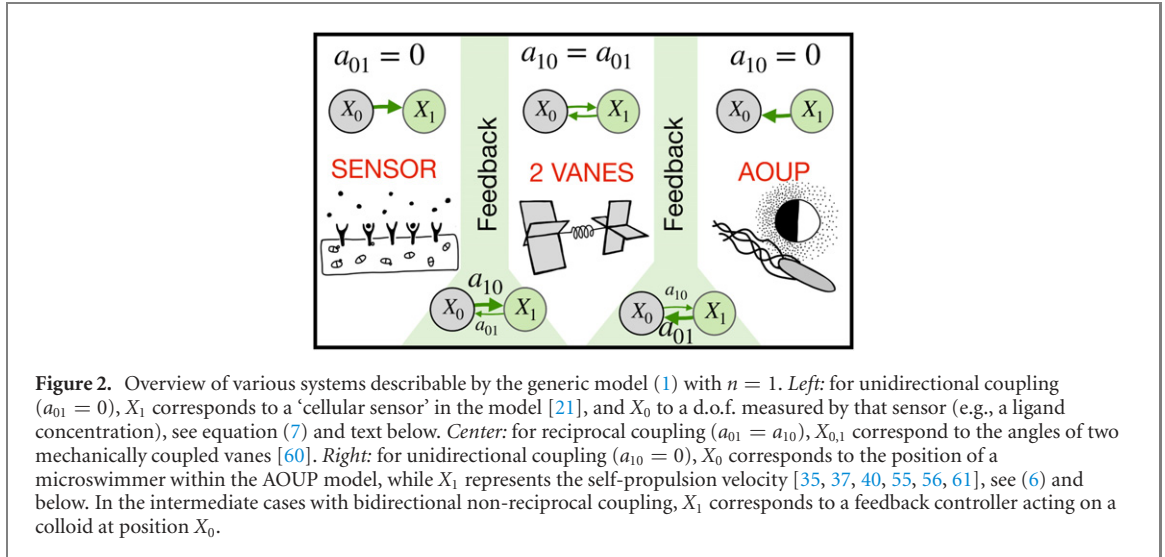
$a_{01} = 0$

$X_0$ $X_1$

SENSOR

Feedback

$a_{10} = a_{01}$

$X_0$ $X_1$

2 VANES

Feedback

$a_{10} = 0$

$X_0$ $X_1$

AOUP

$a_{10}$

$X_0$ $X_1$

$a_{01}$

$a_{10}$

$X_0$ $X_1$

$a_{01}$

**Figure 2.** Overview of various systems describable by the generic model (1) with $n = 1$. *Left:* for unidirectional coupling ($a_{01} = 0$), $X_1$ corresponds to a 'cellular sensor' in the model [21], and $X_0$ to a d.o.f. measured by that sensor (e.g., a ligand concentration), see equation (7) and text below. *Center:* for reciprocal coupling ($a_{01} = a_{10}$), $X_{0,1}$ correspond to the angles of two mechanically coupled vanes [60]. *Right:* for unidirectional coupling ($a_{10} = 0$), $X_0$ corresponds to the position of a microswimmer within the AOUP model, while $X_1$ represents the self-propulsion velocity [35, 37, 40, 55, 56, 61], see (6) and below. In the intermediate cases with bidirectional non-reciprocal coupling, $X_1$ corresponds to a feedback controller acting on a colloid at position $X_0$.